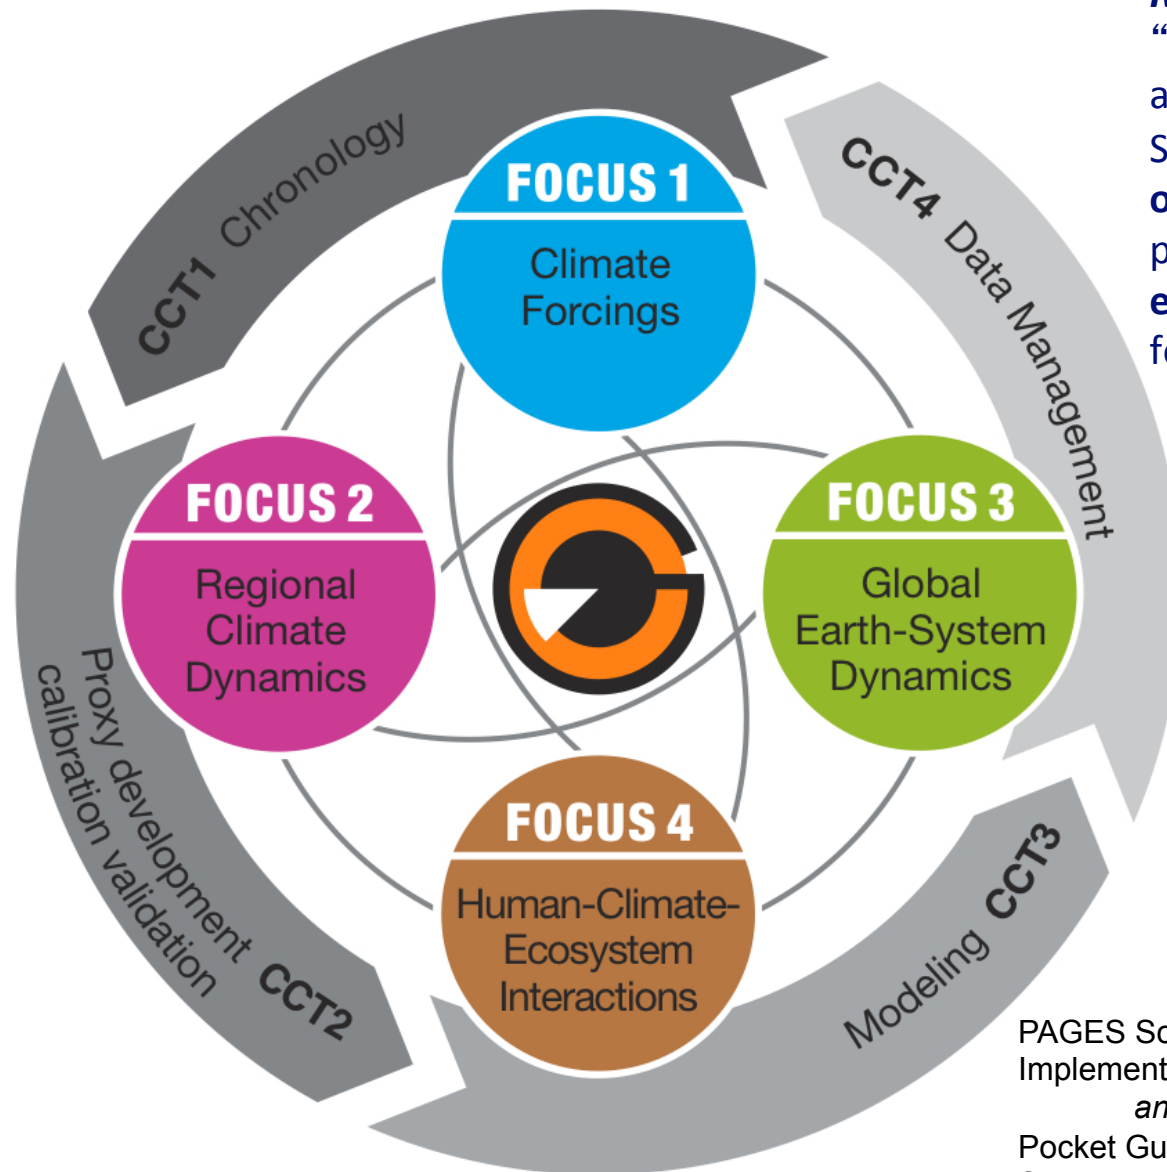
CCT1 Chronology

CCT4 Data Management

FOCUS 1
Climate Forcings

FOCUS 2
Regional Climate Dynamics

FOCUS 3
Global Earth-System Dynamics

FOCUS 4
Human-Climate-Ecosystem Interactions

Proxy development calibration validation CCT2

Modeling CCT3

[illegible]
"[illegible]
a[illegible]
S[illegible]
o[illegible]
p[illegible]
e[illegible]
fo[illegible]

PAGES Sc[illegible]
Implement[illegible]
an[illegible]
Pocket Gu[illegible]